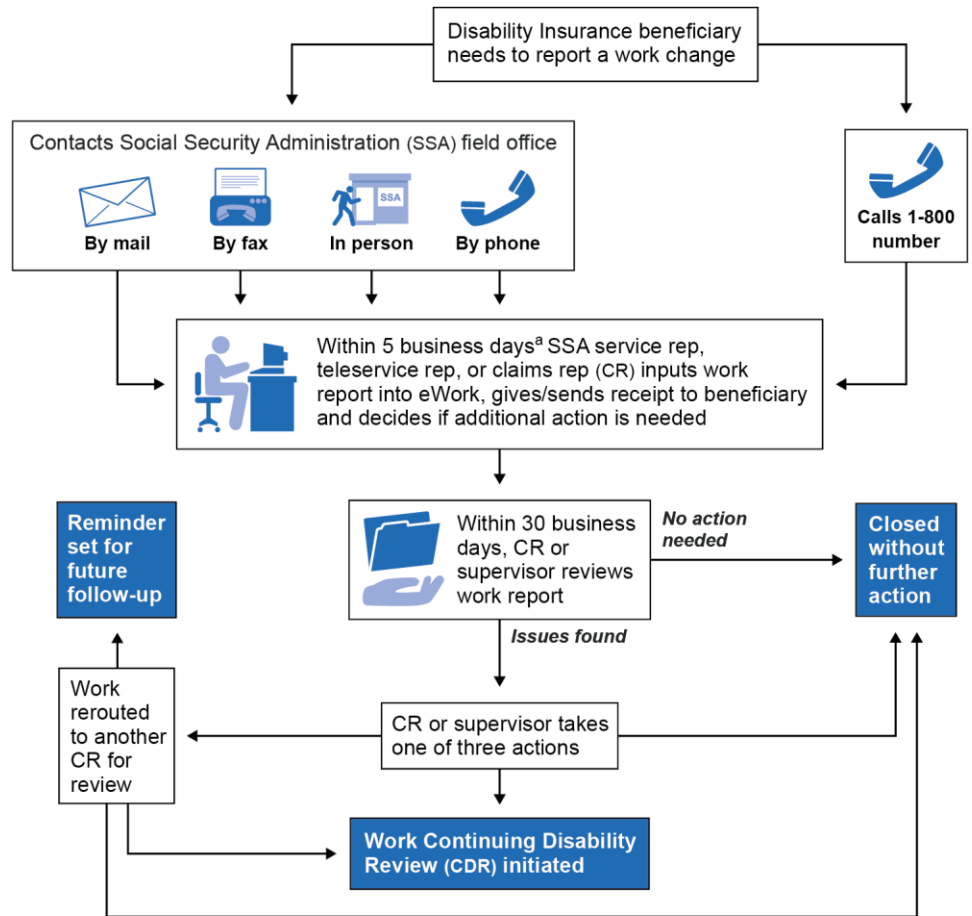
Disability Insurance beneficiary needs to report a work change

Contacts Social Security Administration (SSA) field office

By mail

By fax

SSA

In person

By phone

Calls 1-800 number

Within 5 business days$^{a}$ SSA service rep, teleservice rep, or claims rep (CR) inputs work report into eWork, gives/sends receipt to beneficiary and decides if additional action is needed

Reminder set for future follow-up

Within 30 business days, CR or supervisor reviews work report

No action needed

Closed without further action

Issues found

Work rerouted to another CR for review

CR or supervisor takes one of three actions

Work Continuing Disability Review (CDR) initiated